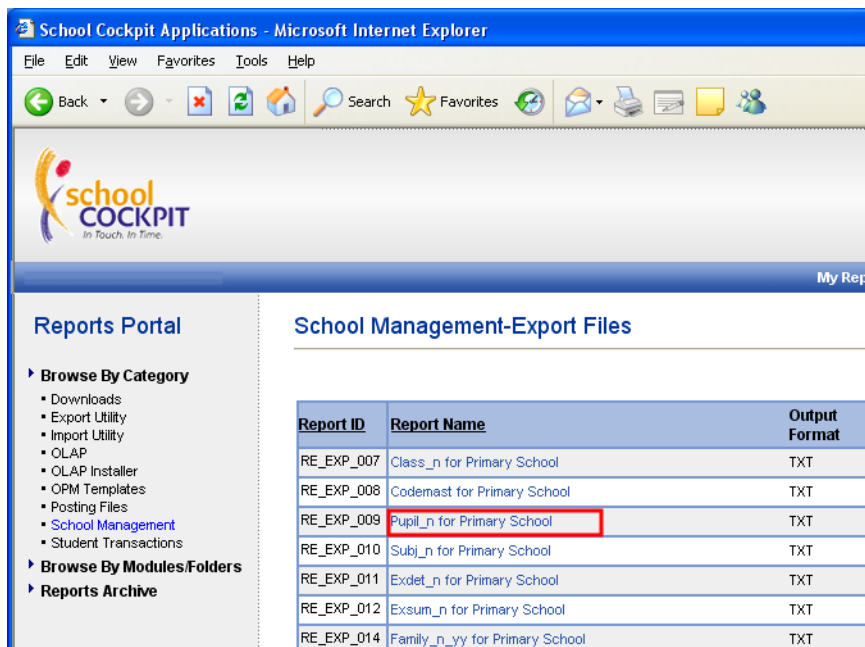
School Cockpit Applications - Microsoft Internet Explorer

File Edit View Favorites Tools Help

Back Search Favorites

school COCKPIT
In Touch. In Time.

My Rep

Reports Portal

Browse By Category
- Downloads
- Export Utility
- Import Utility
- OLAP
- OLAP Installer
- OPM Templates
- Posting Files
- School Management
- Student Transactions

Browse By Modules/Folders
Reports Archive

School Management-Export Files

| Report ID | Report Name | Output Format |
|---|---|---|
| RE_EXP_007 | Class_n for Primary School | TXT |
| RE_EXP_008 | Codemast for Primary School | TXT |
| RE_EXP_009 | Pupil_n for Primary School | TXT |
| RE_EXP_010 | Subj_n for Primary School | TXT |
| RE_EXP_011 | Exdet_n for Primary School | TXT |
| RE_EXP_012 | Exsum_n for Primary School | TXT |
| RE_EXP_014 | Family_n_yy for Primary School | TXT |